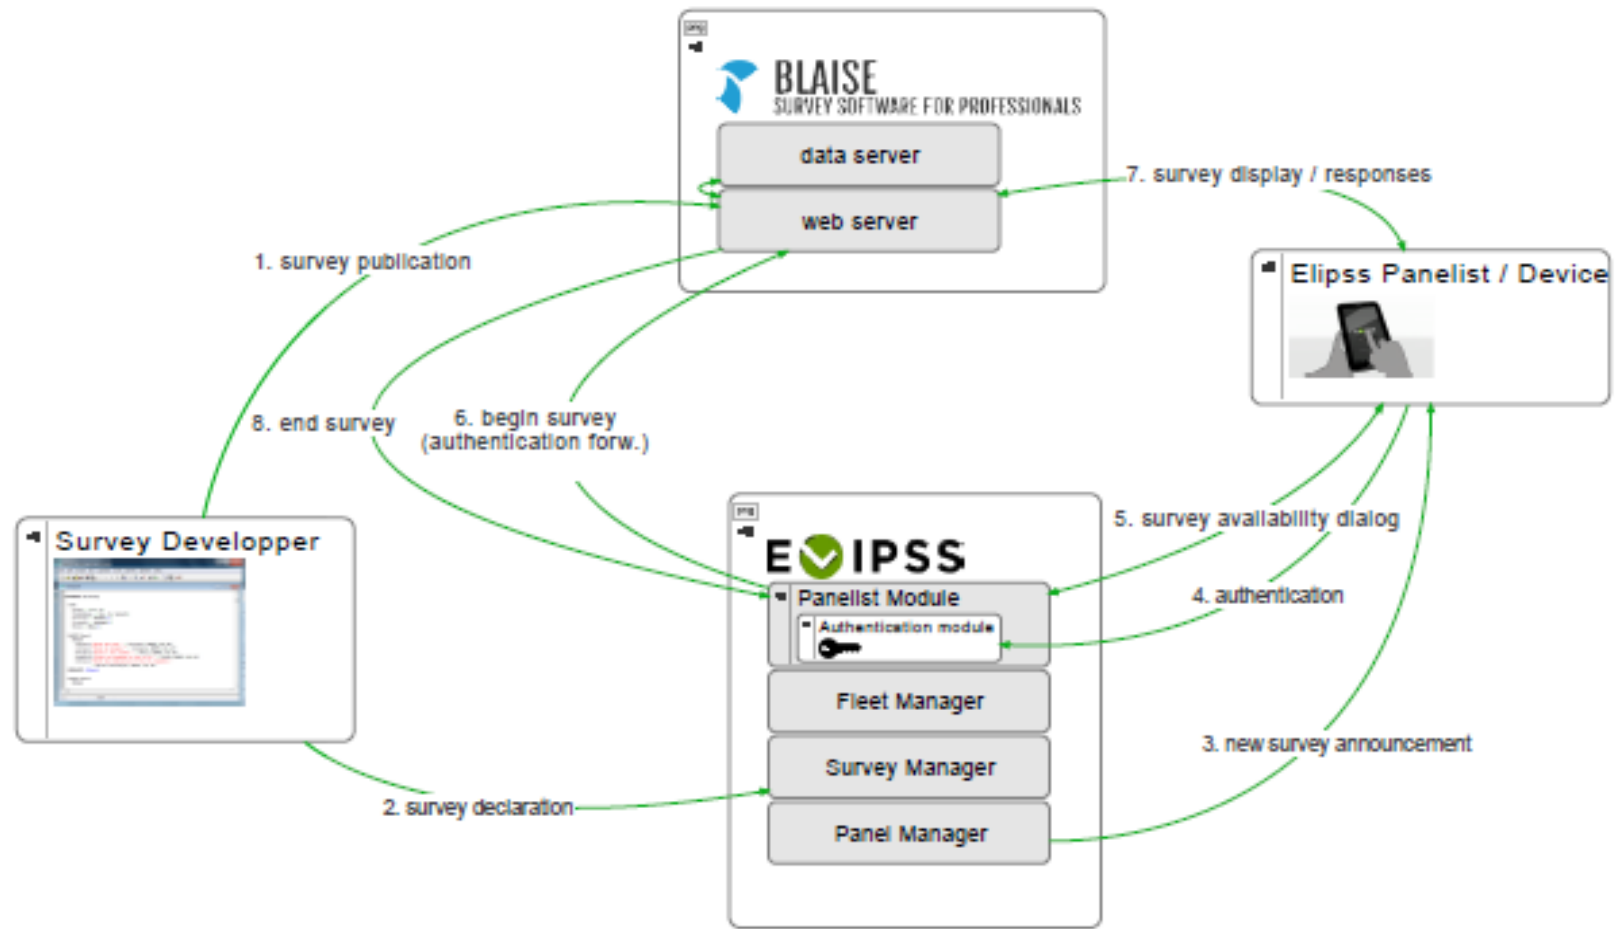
BLAISE
SURVEY SOFTWARE FOR PROFESSIONALS

data server

web server

7. survey display / responses

Elipss Panelist / Device

1. survey publication

8. end survey

6. begin survey
(authentication forw.)

Survey Developper

ELIPSS

Panelist Module

Authentication module

5. survey availability dialog

4. authentication

Fleet Manager

Survey Manager

Panel Manager

3. new survey announcement

2. survey declaration